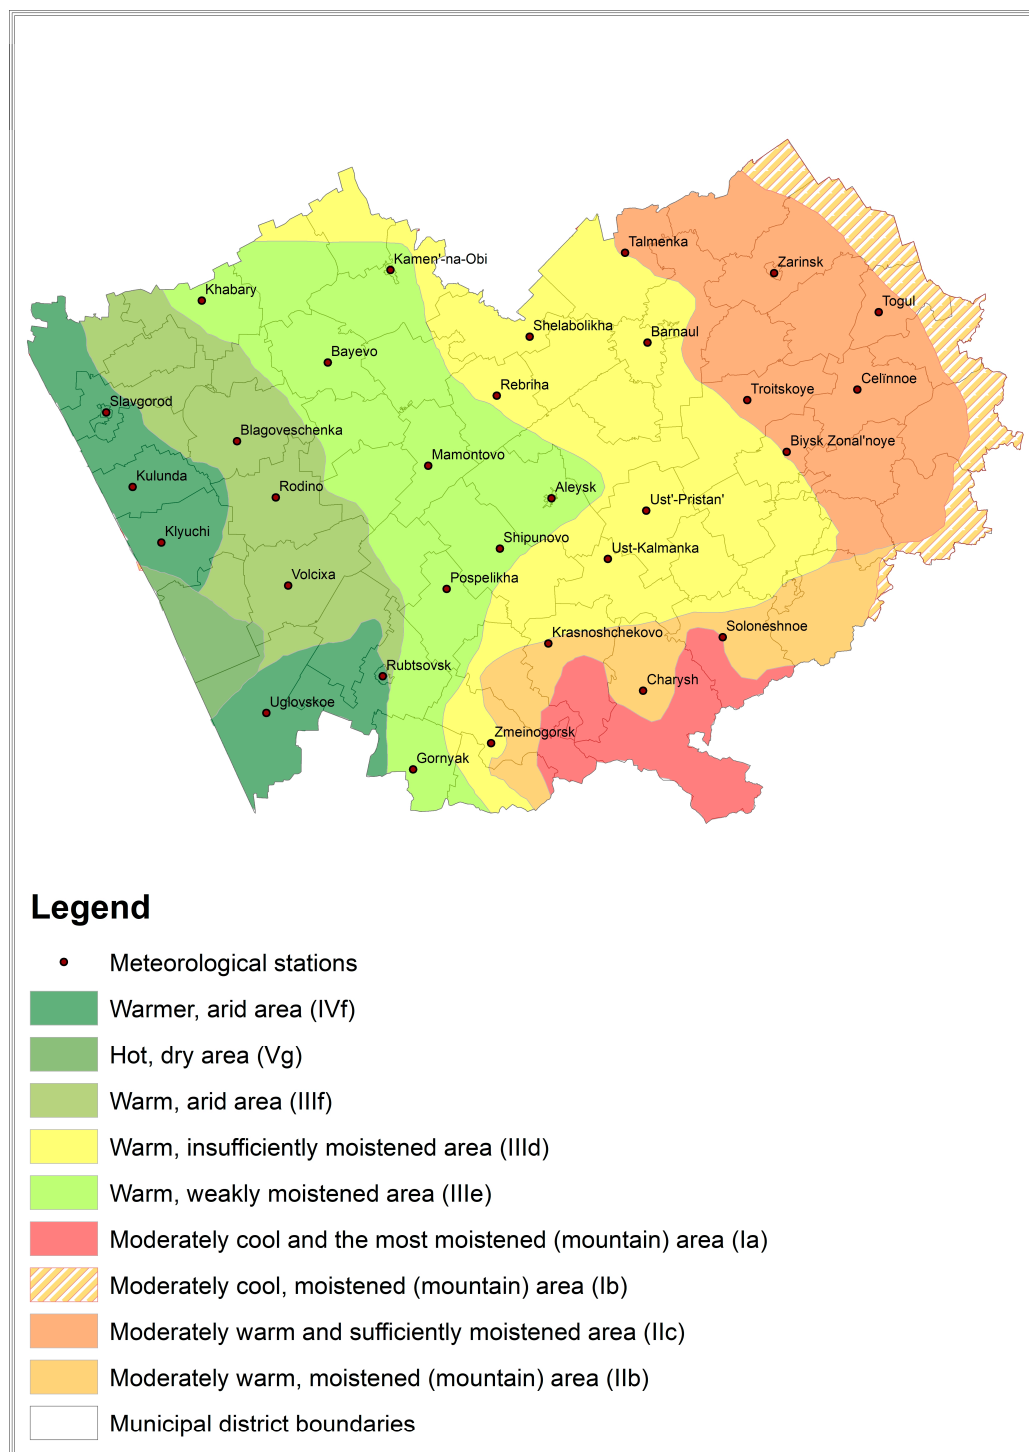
Kamen'-na-Obi
Talmenka
Zarinsk
Khabary
Togul
Shelabolikha
Barnaul
Bayevo
Rebriha
Troitskoye
Celinnoe
Slavgorod
Blagoveschenka
Biysk Zonal'noye
Mamontovo
Kulunda
Rodino
Aleysk
Ust'-Pristan'
Klyuchi
Shipunovo
Ust-Kalmanka
Volcixa
Pospelikha
Krasnoshchekovo
Soloneshnoe
Rubtsovsk
Charysh
Uglovskoe
Zmeinogorsk
Gornyak

Legend

Meteorological stations
Warmer, arid area (IVf)
Hot, dry area (Vg)
Warm, arid area (IIIf)
Warm, insufficiently moistened area (IIId)
Warm, weakly moistened area (IIIe)
Moderately cool and the most moistened (mountain) area (Ia)
Moderately cool, moistened (mountain) area (Ib)
Moderately warm and sufficiently moistened area (IIc)
Moderately warm, moistened (mountain) area (IIb)
Municipal district boundaries